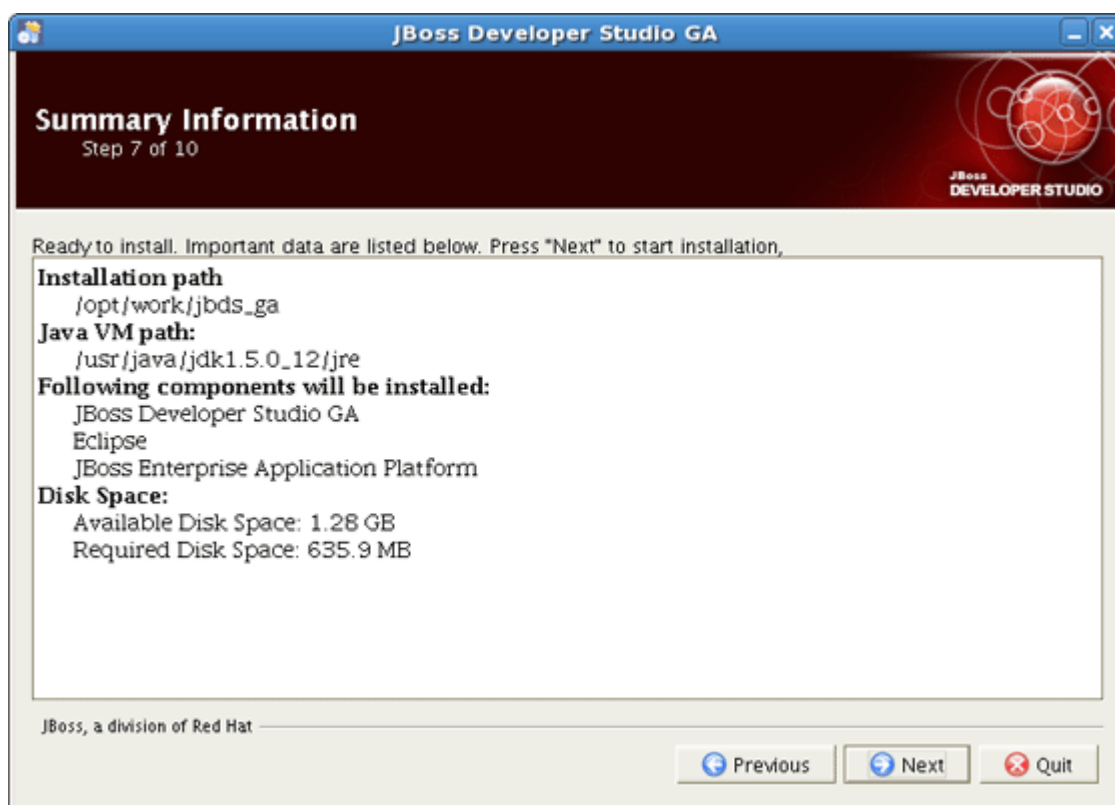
JBoss Developer Studio GA

Summary Information
Step 7 of 10

JBoss
DEVELOPER STUDIO

Ready to install. Important data are listed below. Press "Next" to start installation,

Installation path
/opt/work/jbds_ga
Java VM path:
/usr/java/jdk1.5.0_12/jre
Following components will be installed:
JBoss Developer Studio GA
Eclipse
JBoss Enterprise Application Platform
Disk Space:
Available Disk Space: 1.28 GB
Required Disk Space: 635.9 MB

JBoss, a division of Red Hat

Previous
Next
Quit